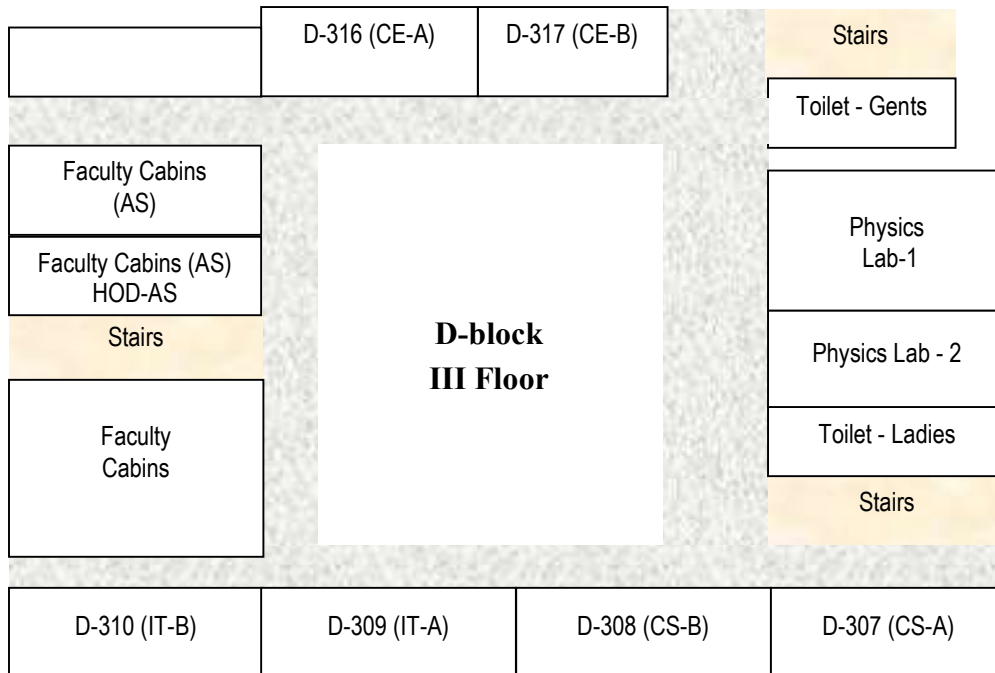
D-316 (CE-A)
D-317 (CE-B)
Stairs
Toilet - Gents

Faculty Cabins (AS)
Faculty Cabins (AS) HOD-AS
Stairs
Faculty Cabins

D-block
III Floor

Physics Lab-1
Physics Lab - 2
Toilet - Ladies
Stairs

D-310 (IT-B)
D-309 (IT-A)
D-308 (CS-B)
D-307 (CS-A)